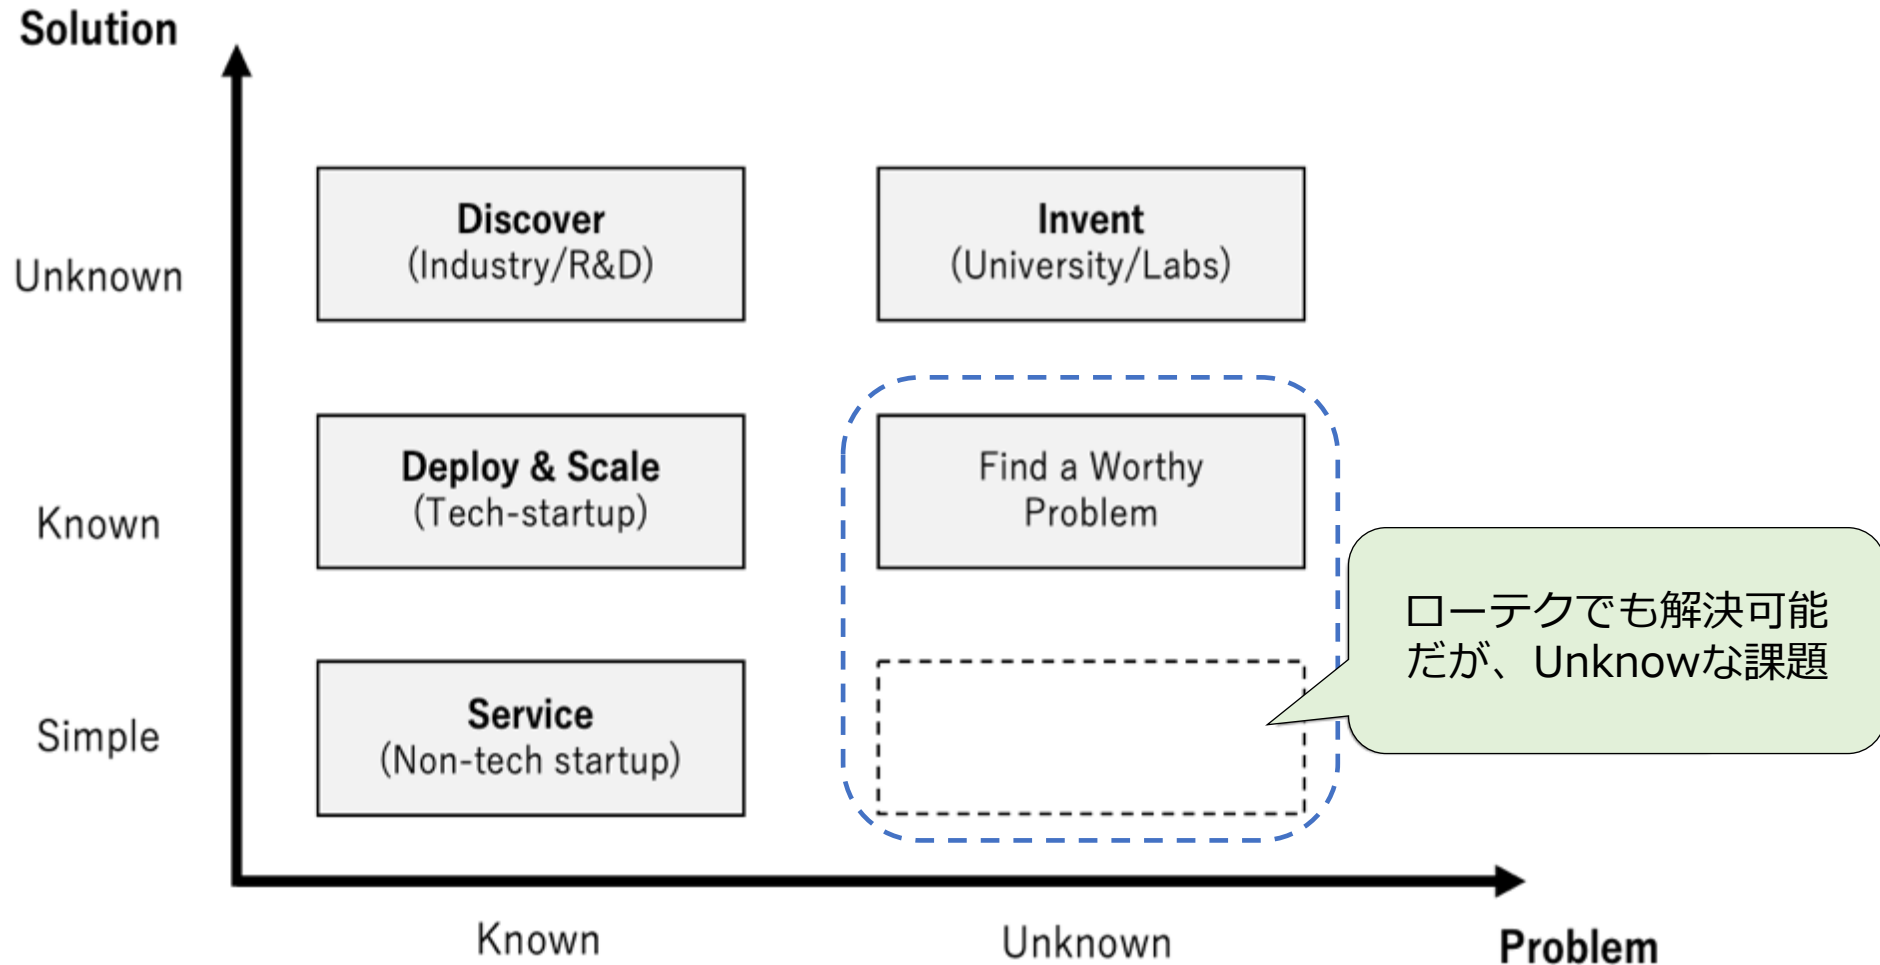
Solution

Unknown

Discover
(Industry/R&D)

Invent
(University/Labs)

Known

Deploy & Scale
(Tech-startup)

Find a Worthy Problem

ローテクでも解決可能だが、Unknowな課題

Simple

Service
(Non-tech startup)

Known

Unknown

Problem